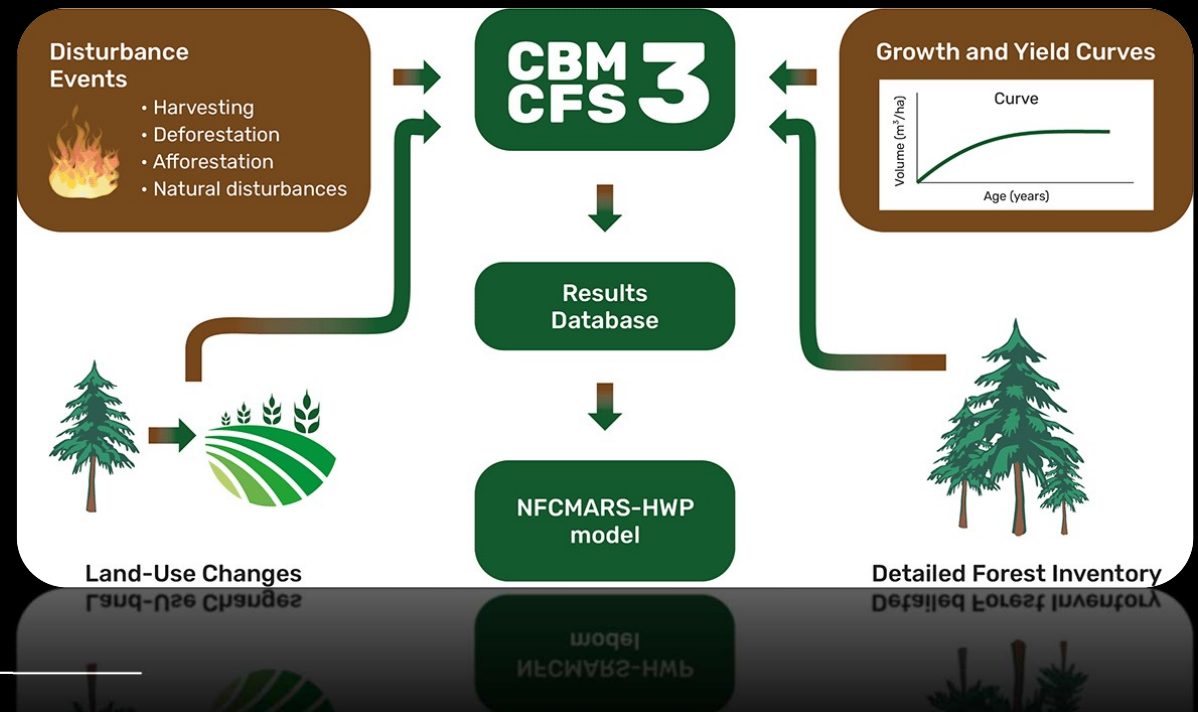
Disturbance Events

• Harvesting
• Deforestation
• Afforestation
• Natural disturbances

CBM CFS 3

Growth and Yield Curves

Curve

Volume ($m^3$/ha)

Age (years)

Results Database

NFCMARS-HWP model

Land-Use Changes

Detailed Forest Inventory